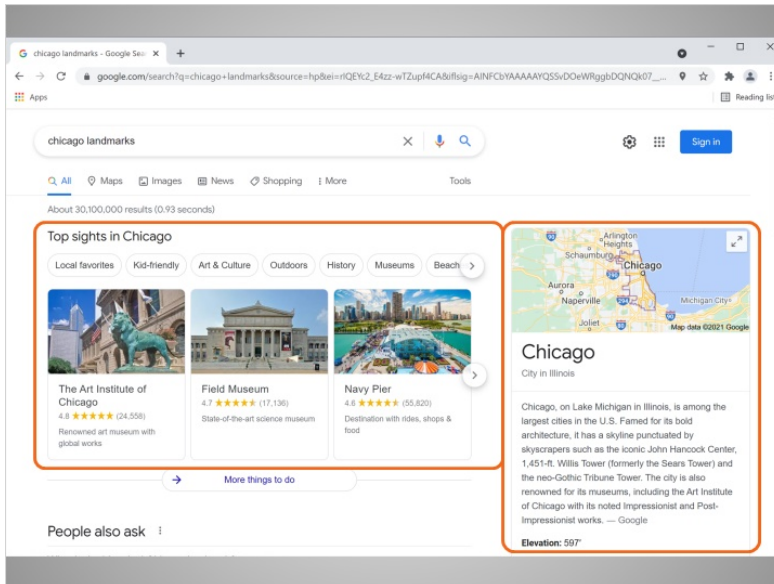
chicago landmarks - Google Sear ×
+
google.com/search?q=chicago+landmarks&source=hp&ei=rIQEYc2_E4zz-wTZupf4CA&iflsig=AINFCbYAAAAAYQSSvDOeWRggbDQNQk07_...
Apps
Reading list

chicago landmarks
Sign in

All Maps Images News Shopping More Tools

About 30,100,000 results (0.93 seconds)

Top sights in Chicago

Local favorites Kid-friendly Art & Culture Outdoors History Museums Beach

The Art Institute of Chicago
4.8 ★★★★★ (24,558)
Renowned art museum with global works

Field Museum
4.7 ★★★★★ (17,136)
State-of-the-art science museum

Navy Pier
4.6 ★★★★★ (55,820)
Destination with rides, shops & food

More things to do

People also ask

Arlington Heights
Schaumburg
Chicago
Aurora
Naperville
Michigan City
Joliet
Map data ©2021 Google

Chicago
City in Illinois

Chicago, on Lake Michigan in Illinois, is among the largest cities in the U.S. Famed for its bold architecture, it has a skyline punctuated by skyscrapers such as the iconic John Hancock Center, 1,451-ft. Willis Tower (formerly the Sears Tower) and the neo-Gothic Tribune Tower. The city is also renowned for its museums, including the Art Institute of Chicago with its noted Impressionist and Post-Impressionist works. — Google

Elevation: 597'